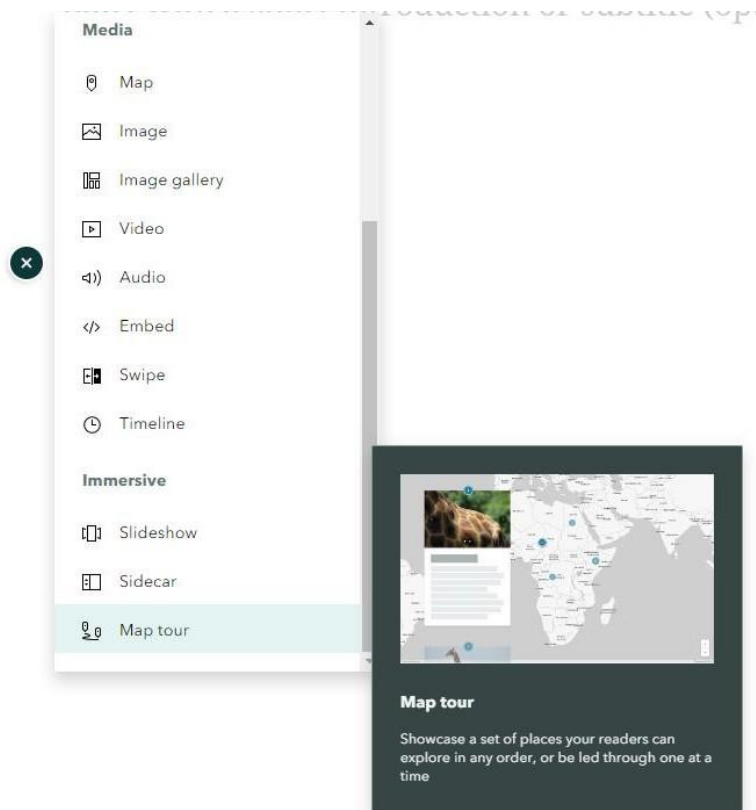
Media

Map

Image

Image gallery

Video

Audio

Embed

Swipe

Timeline

Immersive

Slideshow

Sidecar

Map tour

Map tour

Showcase a set of places your readers can explore in any order, or be led through one at a time